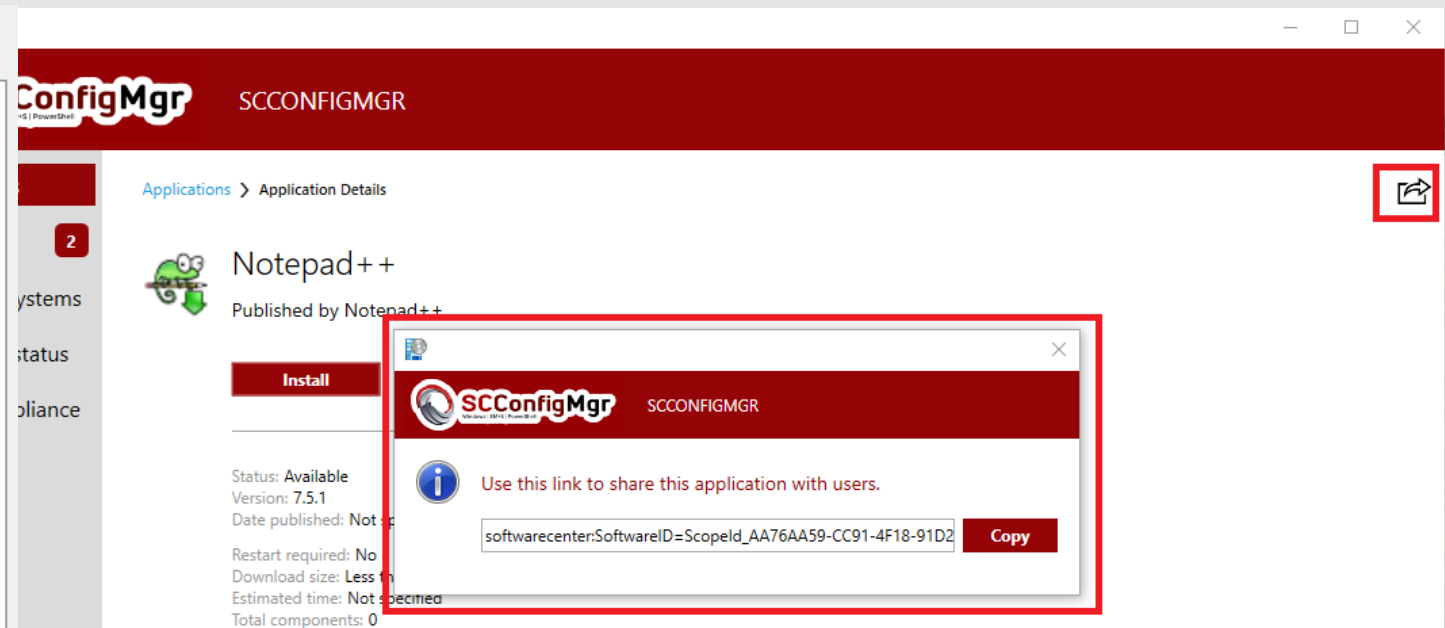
ConfigMgr
S | PowerShell

SCCONFIGMGR

2

ystems

status

pliance

Applications > Application Details

Notepad++

Published by Notepad++

Install

Status: Available
Version: 7.5.1
Date published: Not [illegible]

Restart required: No
Download size: Less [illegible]
Estimated time: Not specified
Total components: 0

SCConfigMgr
Windows | EM+S | PowerShell

SCCONFIGMGR

Use this link to share this application with users.

softwarecenter:SoftwareID=ScopeId_AA76AA59-CC91-4F18-91D2

Copy